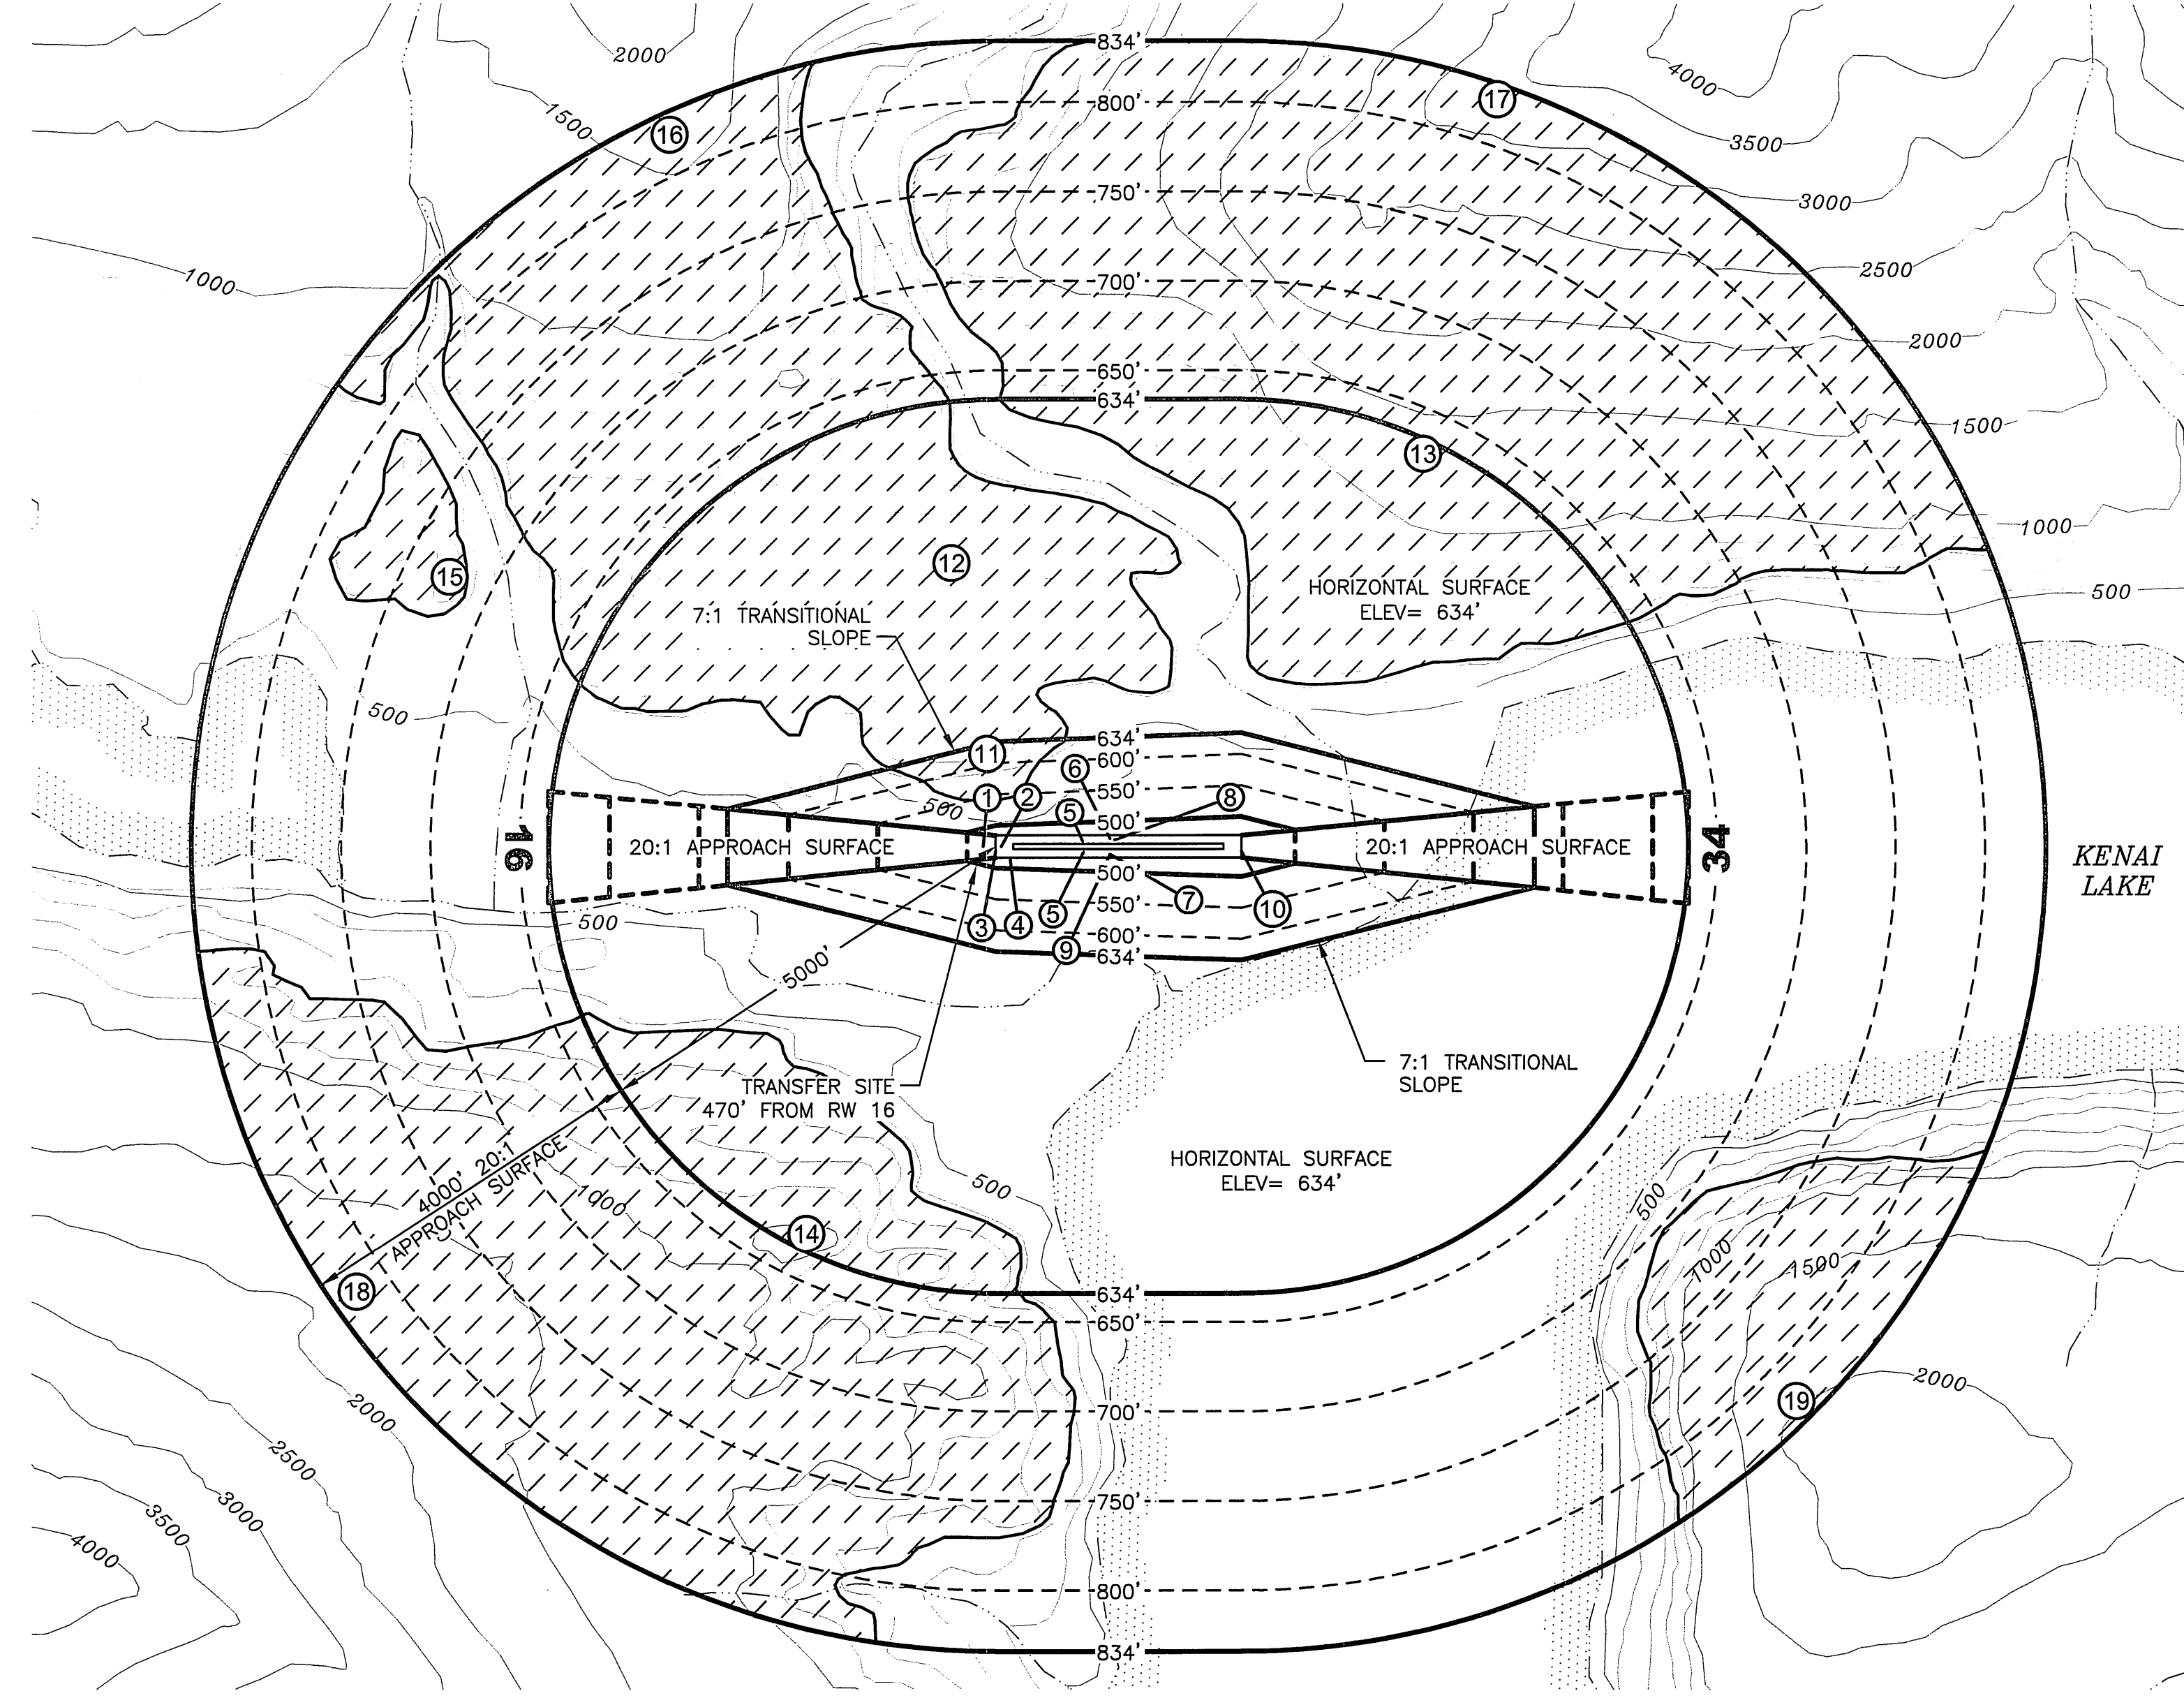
834'
2000
4000
17
1500
16
800'
3500
750'
3000
1000
2500
700'
2000
650'
634'
1500
13
1000
12
15
HORIZONTAL SURFACE
ELEV= 634'
500
7:1 TRANSITIONAL
SLOPE
500
634'
11
600'
6
550'
1
2
8
500
5
500'
16
20:1 APPROACH SURFACE
20:1 APPROACH SURFACE
34
KENAI
LAKE
500'
7
550'
5
10
3
4
600'
500
9
634'
5000'
7:1 TRANSITIONAL
SLOPE
TRANSFER SITE
470' FROM RW 16
HORIZONTAL SURFACE
ELEV= 634'
4000' 20:1
APPROACH SURFACE
1000
500
500
14
1000
1500
18
634'
650'
2000
2000
19
700'
2500
3000
3500
750'
4000
800'
834'